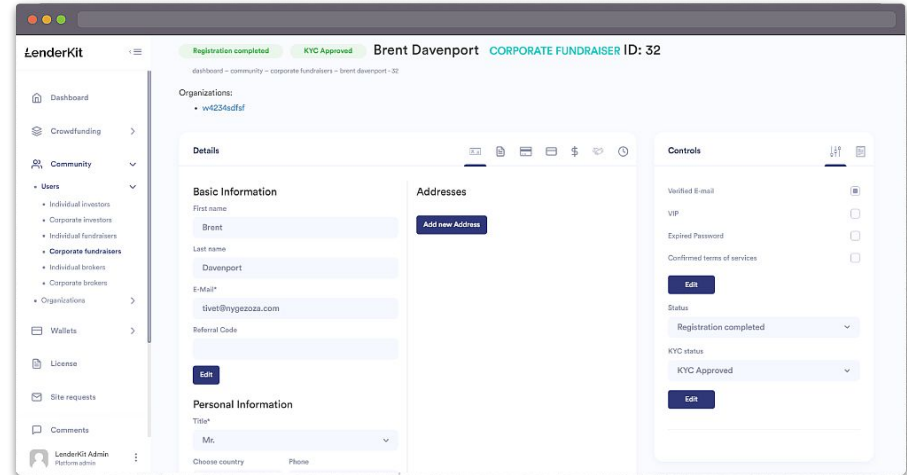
LenderKit

Dashboard

Crowdfunding

Community

Users

Individual investors

Corporate investors

Individual fundraisers

Corporate fundraisers

Individual brokers

Corporate brokers

Organizations

Wallets

License

Site requests

Comments

LenderKit Admin
Platform admin

Registration completed KYC Approved Brent Davenport CORPORATE FUNDRAISER ID: 32

dashboard – community – corporate fundraisers – brent davenport - 32

Organizations:

• w4234sdfsf

Details

Basic Information

First name

Brent

Last name

Davenport

E-Mail*

tivet@nygezoza.com

Referral Code

Edit

Personal Information

Title*

Mr.

Choose country

Phone

Addresses

Add new Address

Controls

Verified E-mail

VIP

Expired Password

Confirmed terms of services

Edit

Status

Registration completed

KYC status

KYC Approved

Edit